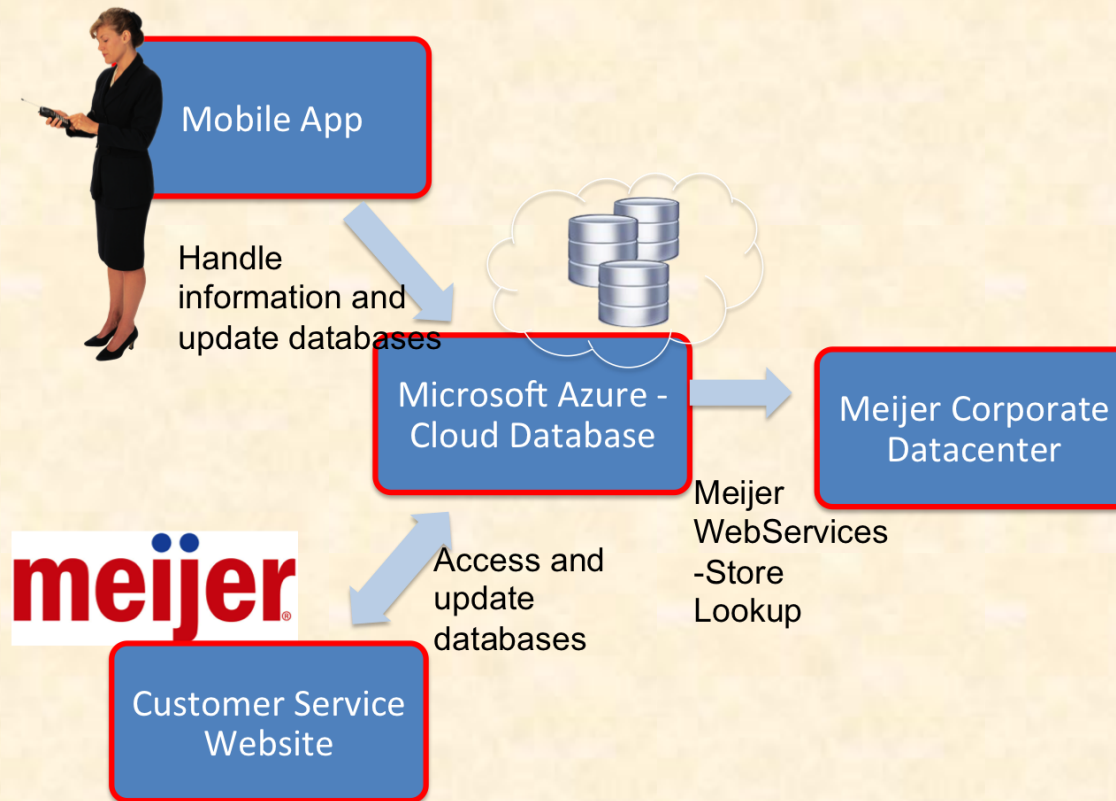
Mobile App

Handle information and update databases

Microsoft Azure - Cloud Database

Meijer Corporate Datacenter

Meijer WebServices -Store Lookup

meijer®

Access and update databases

Customer Service Website